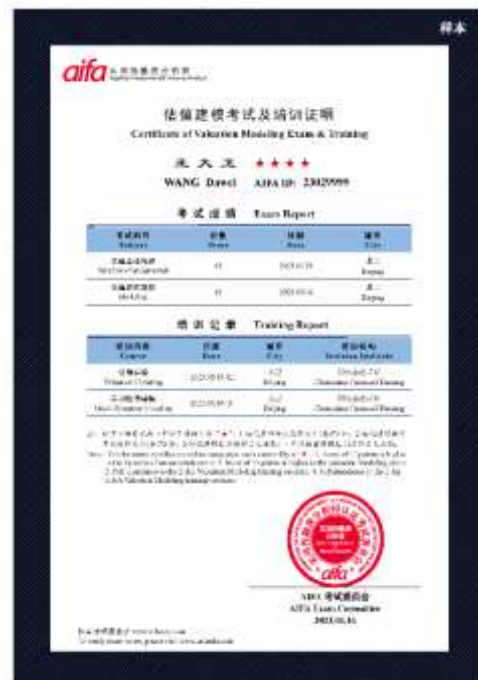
样本

aifa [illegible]

估值建模考试及培训证明
Certificate of Valuation Modeling Exam & Training

王大卫 ★★★★
WANG David AIFA ID: 23029999

考试成绩 Exam Report

| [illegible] Subject | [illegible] Score | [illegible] Date | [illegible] City |
|---|---|---|---|
| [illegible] | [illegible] | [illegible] | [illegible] Beijing |
| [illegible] | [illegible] | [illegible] | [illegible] Beijing |

培训记录 Training Report

| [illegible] Course | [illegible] Date | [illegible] City | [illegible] Institution |
|---|---|---|---|
| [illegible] | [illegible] | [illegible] Beijing | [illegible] |
| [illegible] | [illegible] | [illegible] Beijing | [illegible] |

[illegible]

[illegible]

aifa

AIFA 考试委员会
AIFA Exam Committee
2023.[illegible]

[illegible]
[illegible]